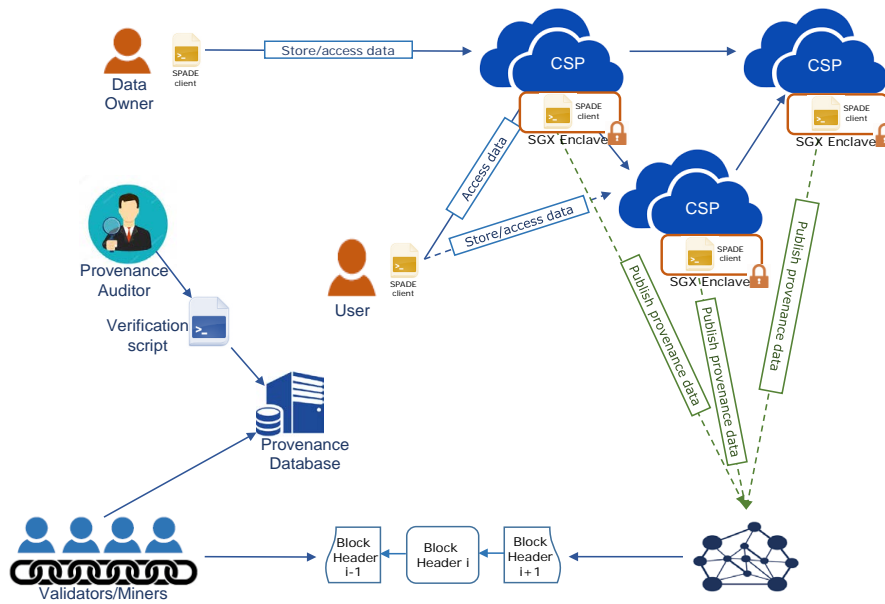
Data Owner

SPADE client

Store/access data

CSP

SPADE client

SGX Enclave

CSP

SPADE client

SGX Enclave

Access data

Store/access data

CSP

SPADE client

SGX Enclave

Provenance Auditor

Verification script

User

SPADE client

Publish provenance data

Publish provenance data

Publish provenance data

Provenance Database

Validators/Miners

Block Header i-1

Block Header i

Block Header i+1